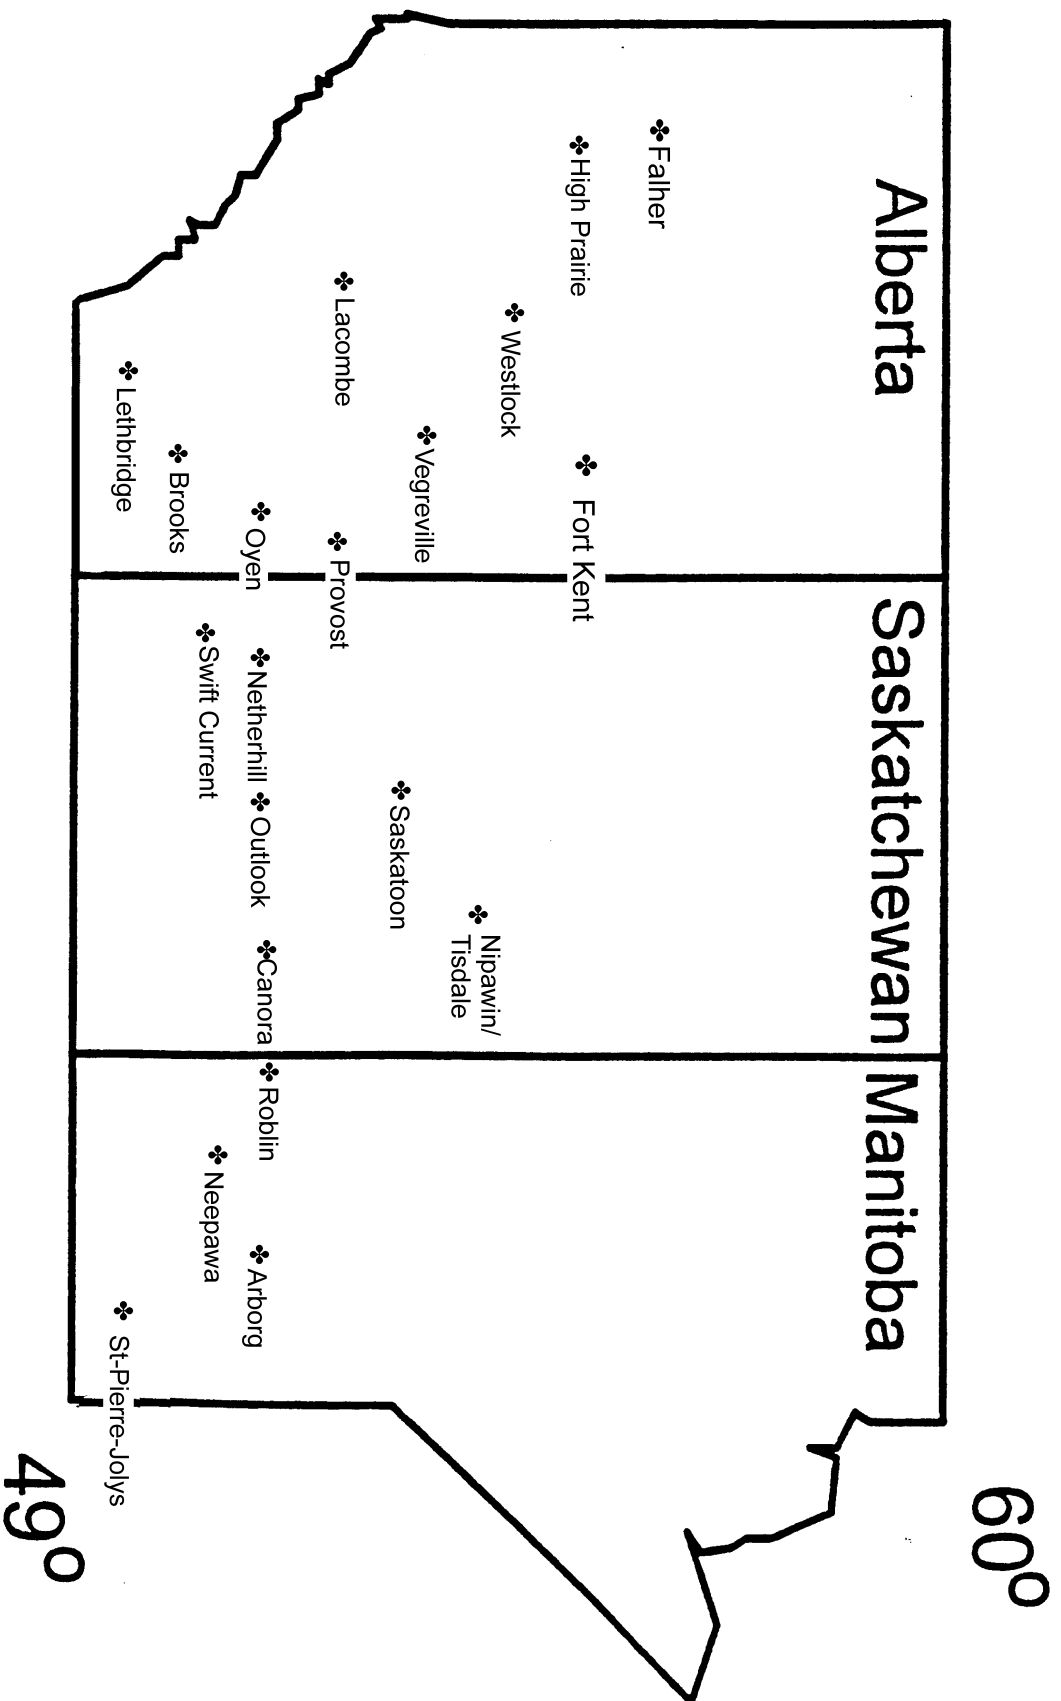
Alberta

Falher

High Prairie

Westlock

Lacombe

Fort Kent

Vegreville

Lethbridge

Brooks

Oyen

Provost

Saskatchewan

Swift Current

Netherhill

Outlook

Saskatoon

Nipawin/ Tisdale

Canora

Manitoba

Roblin

Neepawa

Arborg

St-Pierre-Jolys

60°

49°